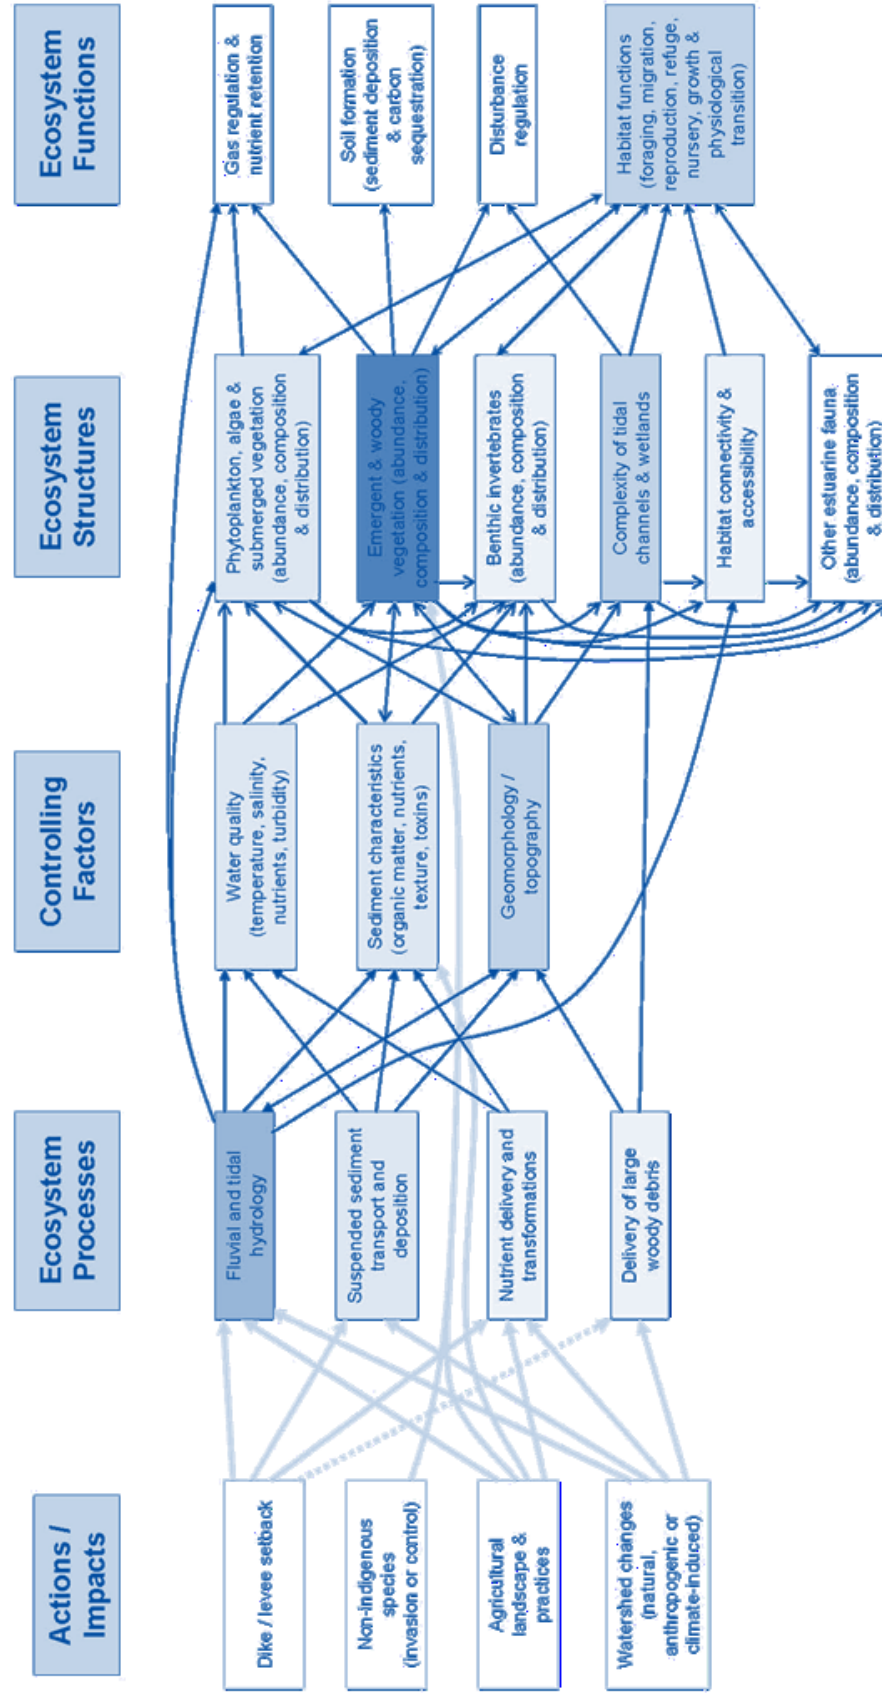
Actions / Impacts

Dike / levee setback

Non-indigenous species (invasion or control)

Agricultural landscape & practices

Watershed changes (natural, anthropogenic or climate-induced)

Ecosystem Processes

Fluvial and tidal hydrology

Suspended sediment transport and deposition

Nutrient delivery and transformations

Delivery of large woody debris

Controlling Factors

Water quality (temperature, salinity, nutrients, turbidity)

Sediment characteristics (organic matter, nutrients, texture, toxins)

Geomorphology / topography

Ecosystem Structures

Phytoplankton, algae & submerged vegetation (abundance, composition & distribution)

Emergent & woody vegetation (abundance, composition & distribution)

Benthic invertebrates (abundance, composition & distribution)

Complexity of tidal channels & wetlands

Habitat connectivity & accessibility

Other estuarine fauna (abundance, composition & distribution)

Ecosystem Functions

Gas regulation & nutrient retention

Soil formation (sediment deposition & carbon sequestration)

Disturbance regulation

Habitat functions (foraging, migration, reproduction, refuge, nursery, growth & physiological transition)